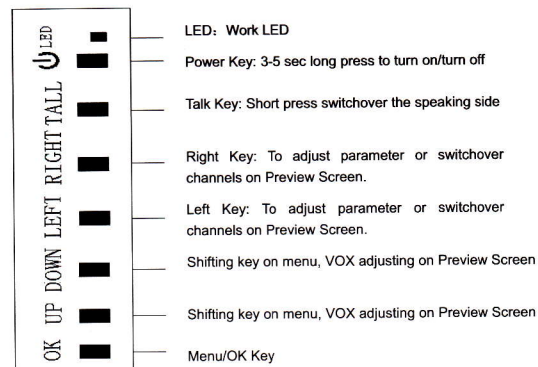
LED
TALL
RIGHT
LEFT
DOWN
UP
OK

LED：Work LED

Power Key: 3-5 sec long press to turn on/turn off

Talk Key: Short press switchover the speaking side

Right Key: To adjust parameter or switchover channels on Preview Screen.

Left Key: To adjust parameter or switchover channels on Preview Screen.

Shifting key on menu, VOX adjusting on Preview Screen

Shifting key on menu, VOX adjusting on Preview Screen

Menu/OK Key